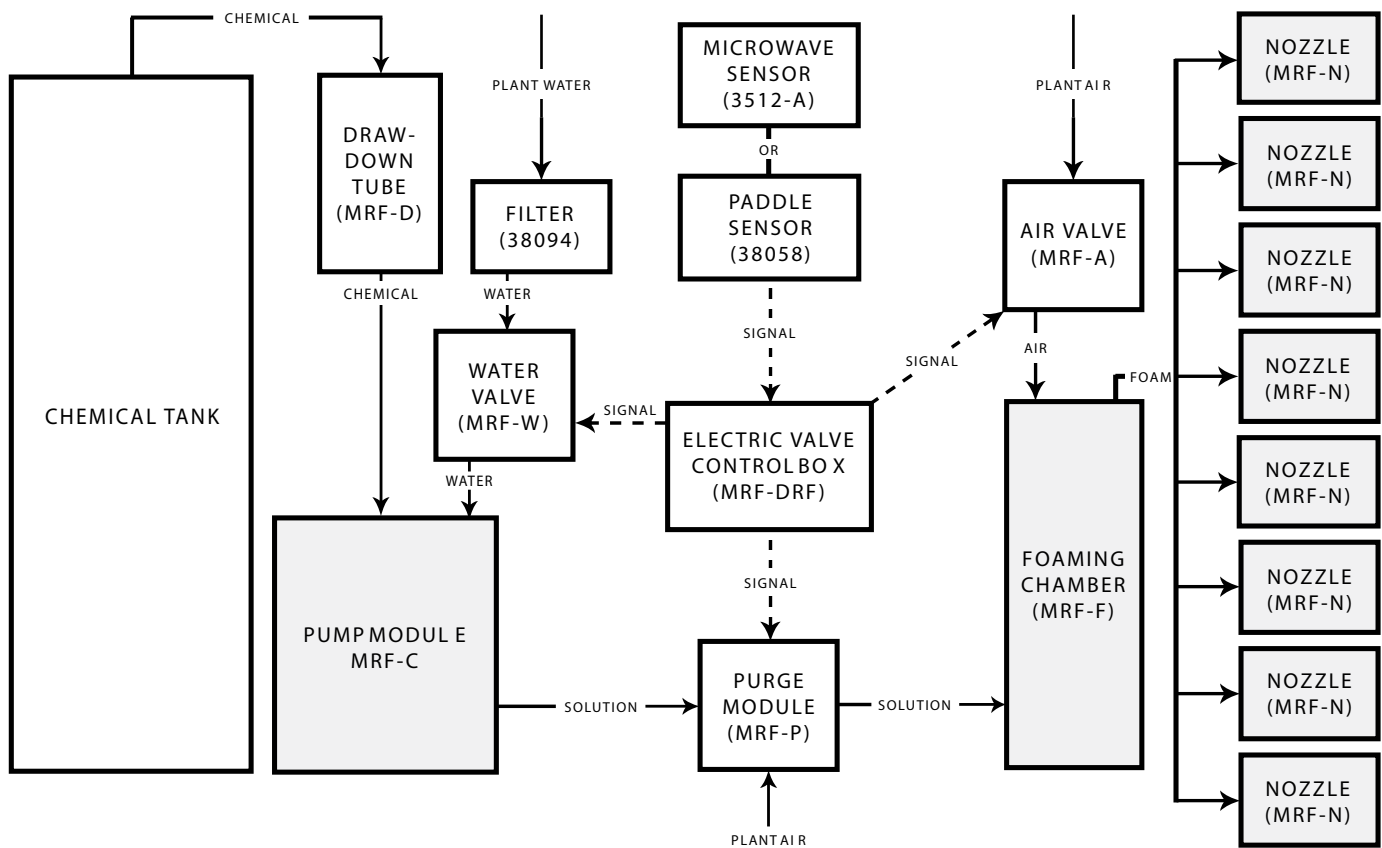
CHEMICAL

CHEMICAL TANK

DRAW-DOWN TUBE (MRF-D)

CHEMICAL

PLANT WATER

FILTER (38094)

WATER

WATER VALVE (MRF-W)

WATER

PUMP MODUL E MRF-C

SOLUTION

MICROWAVE SENSOR (3512-A)

OR

PADDLE SENSOR (38058)

SIGNAL

SIGNAL

ELECTRIC VALVE CONTROL BO X (MRF-DRF)

SIGNAL

SIGNAL

PURGE MODULE (MRF-P)

PLANT AI R

SOLUTION

PLANT AI R

AIR VALVE (MRF-A)

AIR

FOAM

FOAMING CHAMBER (MRF-F)

NOZZLE (MRF-N)

NOZZLE (MRF-N)

NOZZLE (MRF-N)

NOZZLE (MRF-N)

NOZZLE (MRF-N)

NOZZLE (MRF-N)

NOZZLE (MRF-N)

NOZZLE (MRF-N)